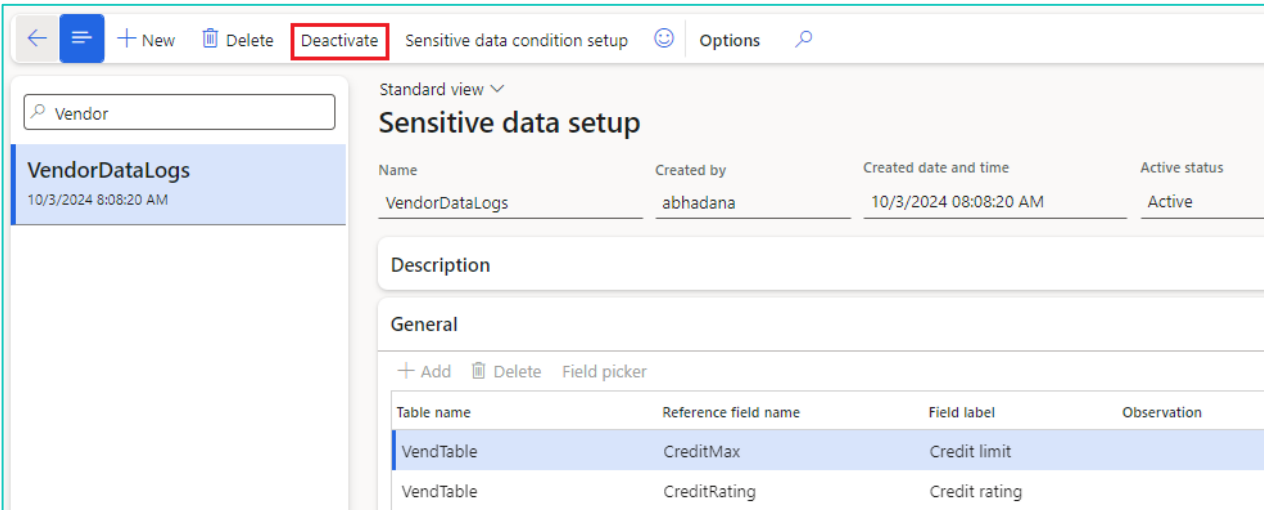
New Delete Deactivate Sensitive data condition setup Options

Vendor

VendorDataLogs
10/3/2024 8:08:20 AM

Standard view

Sensitive data setup

Name
VendorDataLogs

Created by
abhadana

Created date and time
10/3/2024 08:08:20 AM

Active status
Active

Description

General

Add Delete Field picker

| Table name | Reference field name | Field label | Observation |
|---|---|---|---|
| VendTable | CreditMax | Credit limit | |
| VendTable | CreditRating | Credit rating | |